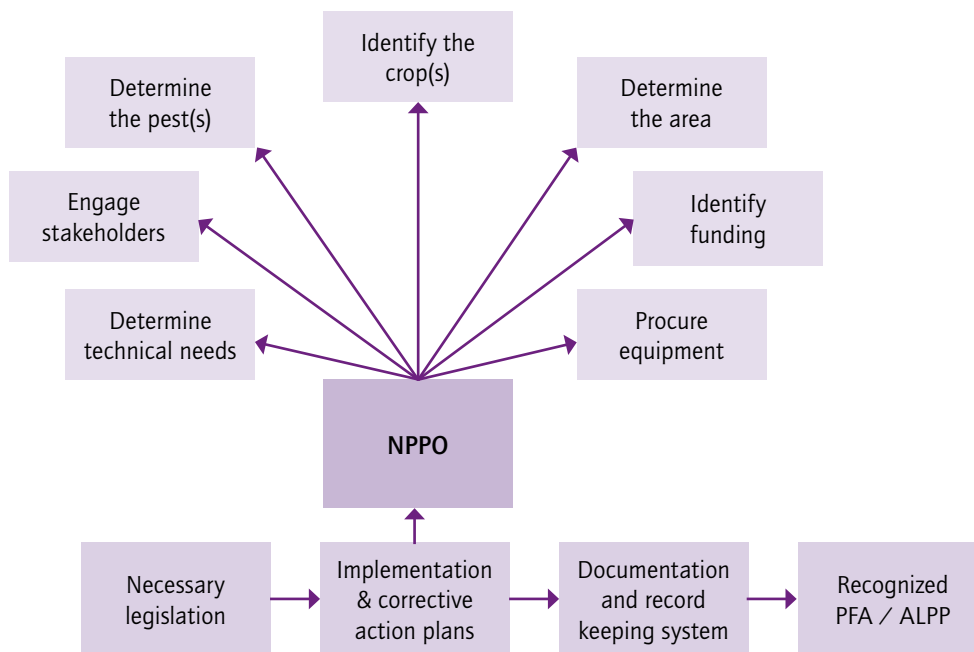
Identify the crop(s)

Determine the pest(s)

Determine the area

Engage stakeholders

Identify funding

Determine technical needs

Procure equipment

NPPO

Necessary legislation

Implementation & corrective action plans

Documentation and record keeping system

Recognized PFA / ALPP